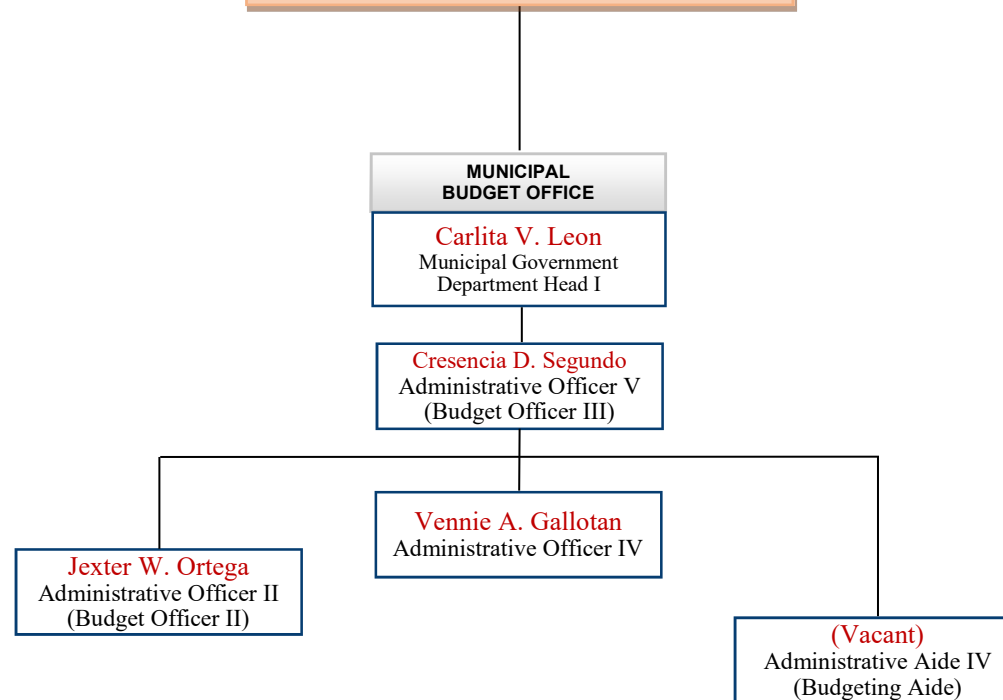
MUNICIPAL BUDGET OFFICE

Carlita V. Leon
Municipal Government Department Head I

Cresencia D. Segundo
Administrative Officer V
(Budget Officer III)

Vennie A. Gallotan
Administrative Officer IV

Jexter W. Ortega
Administrative Officer II
(Budget Officer II)

(Vacant)
Administrative Aide IV
(Budgeting Aide)